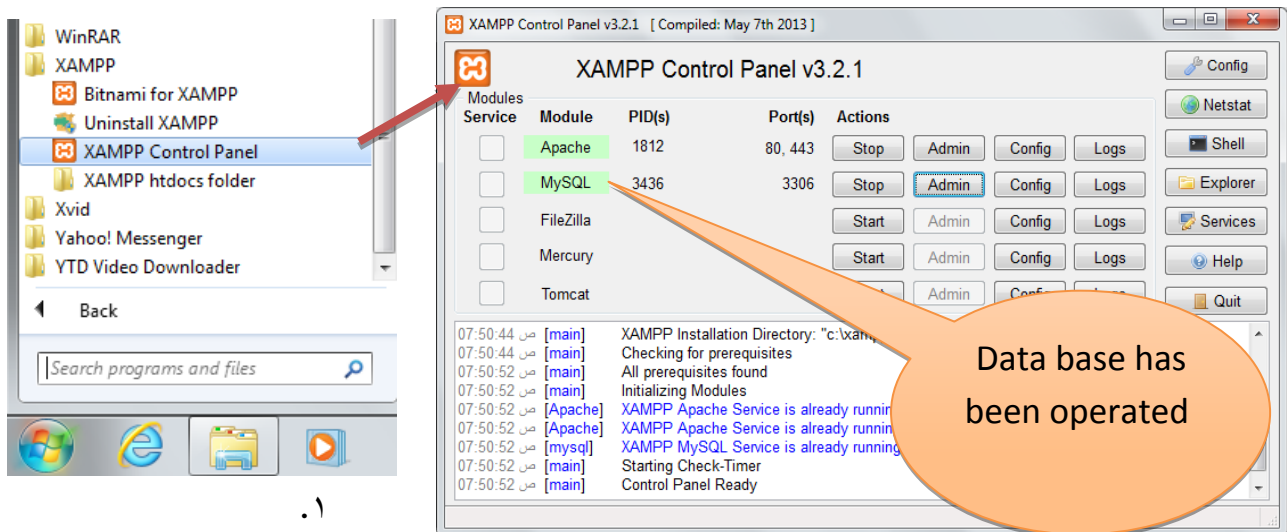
WinRAR
XAMPP
Bitnami for XAMPP
Uninstall XAMPP
XAMPP Control Panel
XAMPP htdocs folder
Xvid
Yahoo! Messenger
YTD Video Downloader
Back
Search programs and files

.١

XAMPP Control Panel v3.2.1 [ Compiled: May 7th 2013 ]

XAMPP Control Panel v3.2.1

Modules
Service

| Module | PID(s) | Port(s) | Actions | | | |
|---|---|---|---|---|---|---|
| Apache | 1812 | 80, 443 | Stop | Admin | Config | Logs |
| MySQL | 3436 | 3306 | Stop | Admin | Config | Logs |
| FileZilla | | | Start | Admin | Config | Logs |
| Mercury | | | Start | Admin | Config | Logs |
| Tomcat | | | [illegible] | Admin | Conf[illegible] | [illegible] |

Config
Netstat
Shell
Explorer
Services
Help
Quit

07:50:44 ص [main] XAMPP Installation Directory: "c:\xam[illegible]
07:50:44 ص [main] Checking for prerequisites
07:50:52 ص [main] All prerequisites found
07:50:52 ص [main] Initializing Modules
07:50:52 ص [Apache] XAMPP Apache Service is already running
07:50:52 ص [Apache] XAMPP Apache Service is already running
07:50:52 ص [mysql] XAMPP MySQL Service is already running
07:50:52 ص [main] Starting Check-Timer
07:50:52 ص [main] Control Panel Ready

Data base has been operated